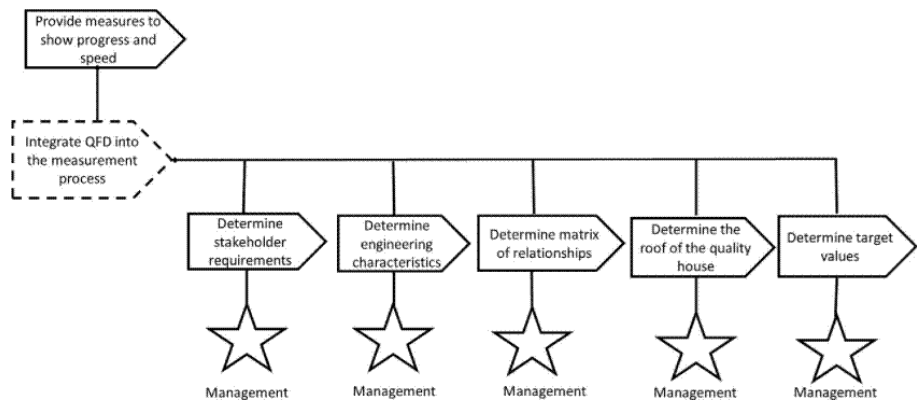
Provide measures to show progress and speed

Integrate QFD into the measurement process

Determine stakeholder requirements

Management

Determine engineering characteristics

Management

Determine matrix of relationships

Management

Determine the roof of the quality house

Management

Determine target values

Management